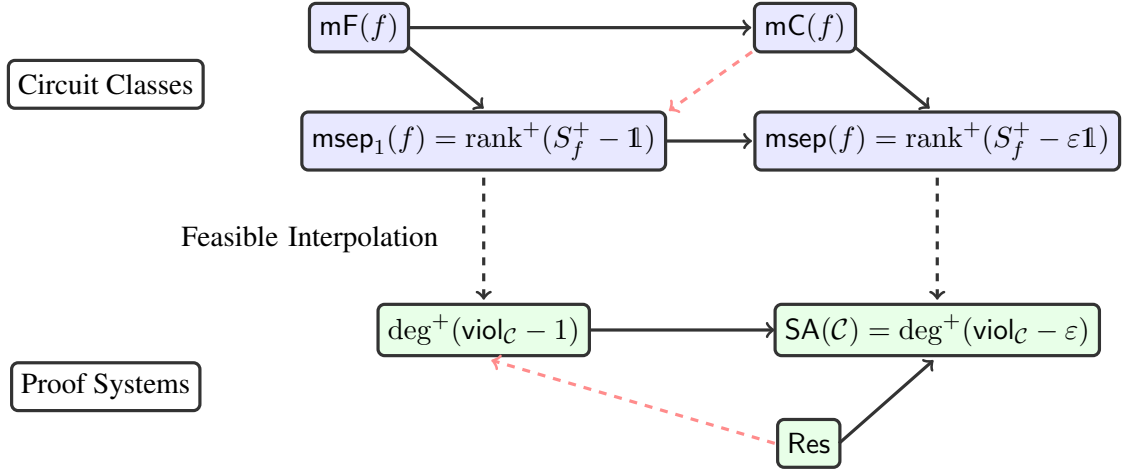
$\mathsf{mF}(f)$

$\mathsf{mC}(f)$

Circuit Classes

$\mathsf{msep}_1(f) = \mathrm{rank}^+(S_f^+ - \mathbb{1})$

$\mathsf{msep}(f) = \mathrm{rank}^+(S_f^+ - \varepsilon\mathbb{1})$

Feasible Interpolation

$\deg^+(\mathsf{viol}_{\mathcal{C}} - 1)$

$\mathsf{SA}(\mathcal{C}) = \deg^+(\mathsf{viol}_{\mathcal{C}} - \varepsilon)$

Proof Systems

Res